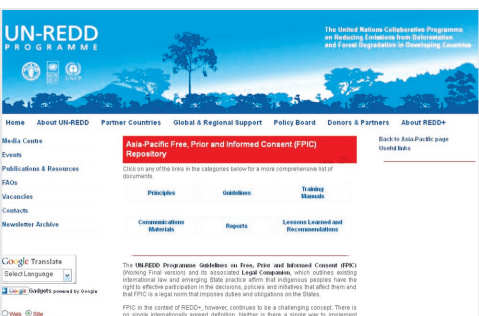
UN-REDD
PROGRAMME

The United Nations Collaborative Programme on Reducing Emissions from Deforestation and Forest Degradation in Developing Countries

Home | About UN-REDD | Partner Countries | Global & Regional Support | Policy Board | Donors & Partners | About REDD+

Media Centre
Events
Publications & Resources
FAQs
Vacancies
Contacts
Newsletter Archive

Asia-Pacific Free, Prior and Informed Consent (FPIC) Repository

Click on any of the links in the categories below for a more comprehensive list of documents.

| Principles | Guidelines | Training Manuals |
|---|---|---|
| Communications Materials | Reports | Lessons Learned and Recommendations |

Back to Asia-Pacific page
Useful links

Google Translate
Select Language
Google Gadgets powered by Google

Web Site

The UN-REDD Programme Guidelines on Free, Prior and Informed Consent (FPIC) (Working Final version) and its associated Legal Companion, which outlines existing international law and emerging State practice affirm that indigenous peoples have the right to effective participation in the decisions, policies and initiatives that affect them and that FPIC is a legal norm that imposes duties and obligations on the States.

FPIC in the context of REDD+, however, continues to be a challenging concept. There is no single internationally agreed definition. Neither is there a single way to implement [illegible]